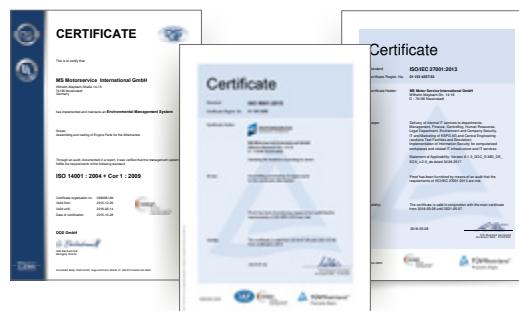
CERTIFICATE

This is to certify that

MS Motorservice International GmbH

Wilhelm-Maybach-Straße 14-18
D-74196 Neuenstadt
Germany

has implemented and maintains an Environmental Management System

Scope:
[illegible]

Through an audit, documented in a report, it was verified that the management system fulfills the requirements of the following standard:

ISO 14001 : 2004 + Cor 1 : 2009

Certificate registration no.
Valid from
Valid until
Date of certification

DQS GmbH

Certificate

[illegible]

Certificate

ISO/IEC 27001:2013

MS Motor Service International GmbH
Wilhelm-Maybach-Str. 14-18
D - 74196 Neuenstadt

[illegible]

TÜVRheinland